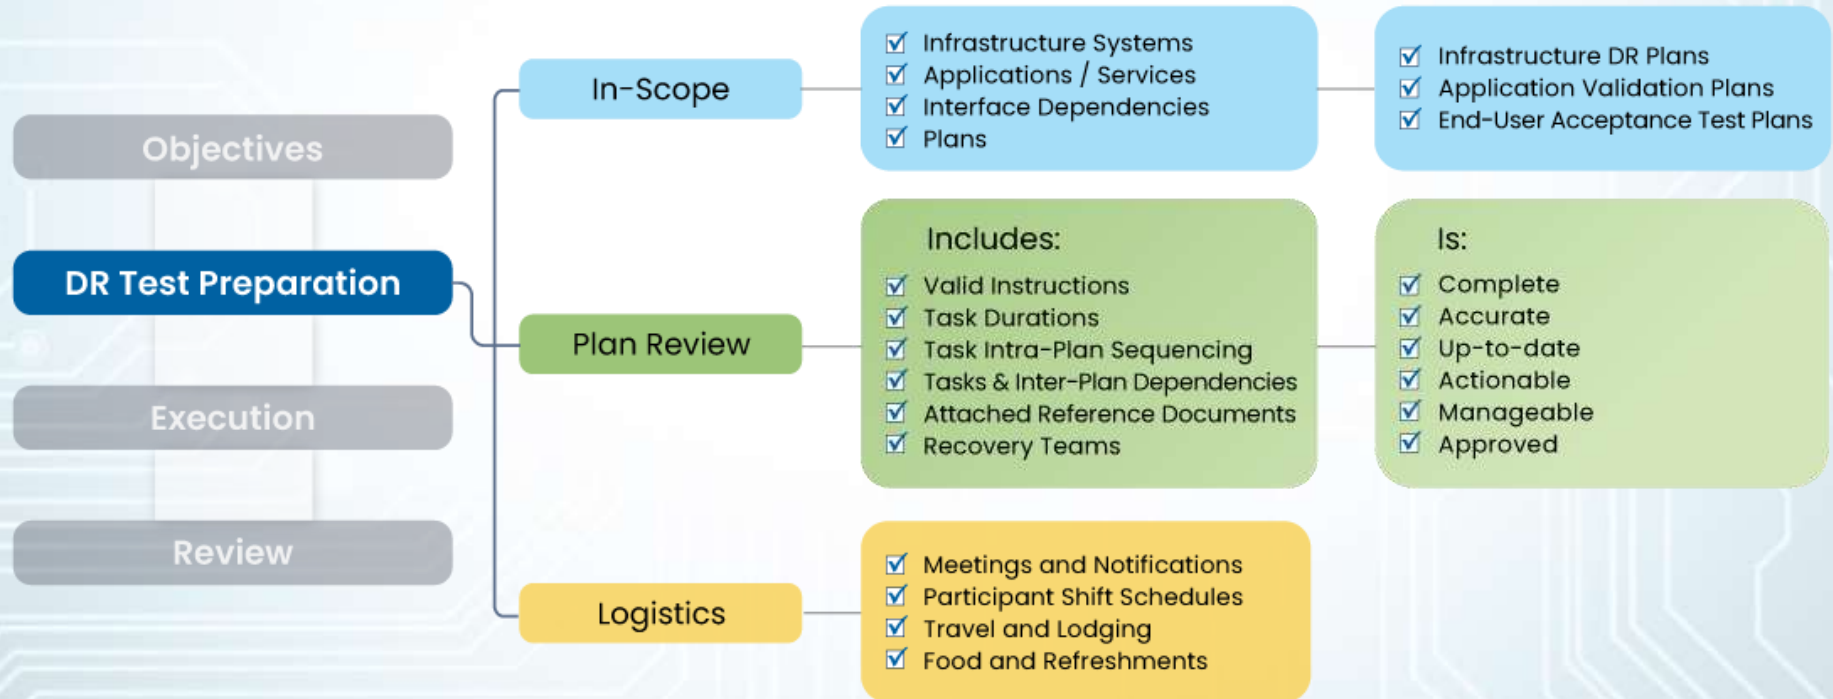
Objectives

DR Test Preparation

Execution

Review

In-Scope

☑ Infrastructure Systems
☑ Applications / Services
☑ Interface Dependencies
☑ Plans

☑ Infrastructure DR Plans
☑ Application Validation Plans
☑ End-User Acceptance Test Plans

Plan Review

Includes:
☑ Valid Instructions
☑ Task Durations
☑ Task Intra-Plan Sequencing
☑ Tasks & Inter-Plan Dependencies
☑ Attached Reference Documents
☑ Recovery Teams

Is:
☑ Complete
☑ Accurate
☑ Up-to-date
☑ Actionable
☑ Manageable
☑ Approved

Logistics

☑ Meetings and Notifications
☑ Participant Shift Schedules
☑ Travel and Lodging
☑ Food and Refreshments